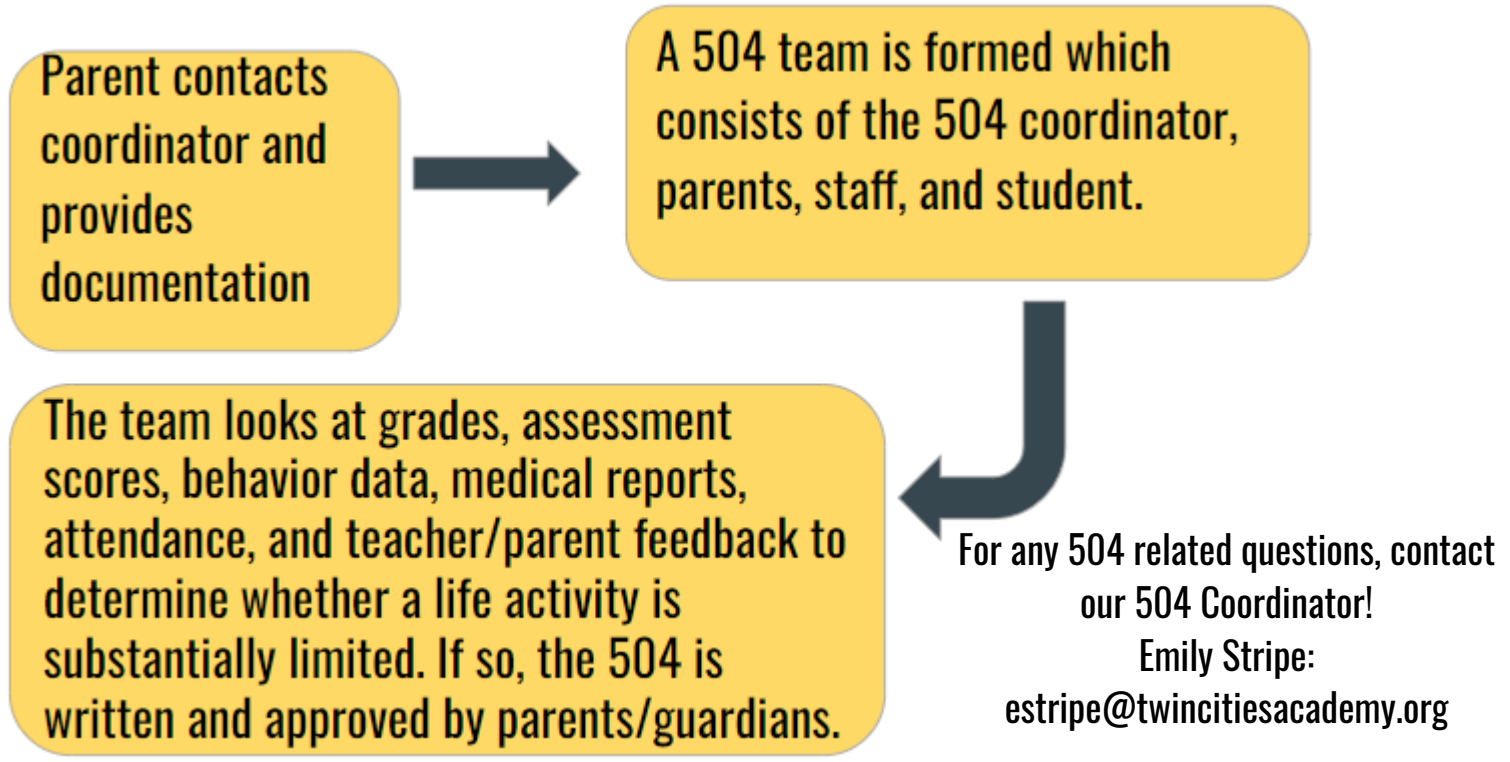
Parent contacts coordinator and provides documentation

A 504 team is formed which consists of the 504 coordinator, parents, staff, and student.

The team looks at grades, assessment scores, behavior data, medical reports, attendance, and teacher/parent feedback to determine whether a life activity is substantially limited. If so, the 504 is written and approved by parents/guardians.

For any 504 related questions, contact our 504 Coordinator!
Emily Stripe:
estripe@twincitiesacademy.org